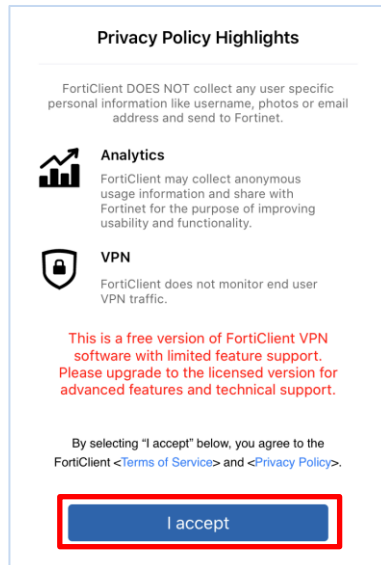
Privacy Policy Highlights

FortiClient DOES NOT collect any user specific personal information like username, photos or email address and send to Fortinet.

Analytics

FortiClient may collect anonymous usage information and share with Fortinet for the purpose of improving usability and functionality.

VPN

FortiClient does not monitor end user VPN traffic.

This is a free version of FortiClient VPN software with limited feature support. Please upgrade to the licensed version for advanced features and technical support.

By selecting "I accept" below, you agree to the FortiClient <Terms of Service> and <Privacy Policy>.

I accept